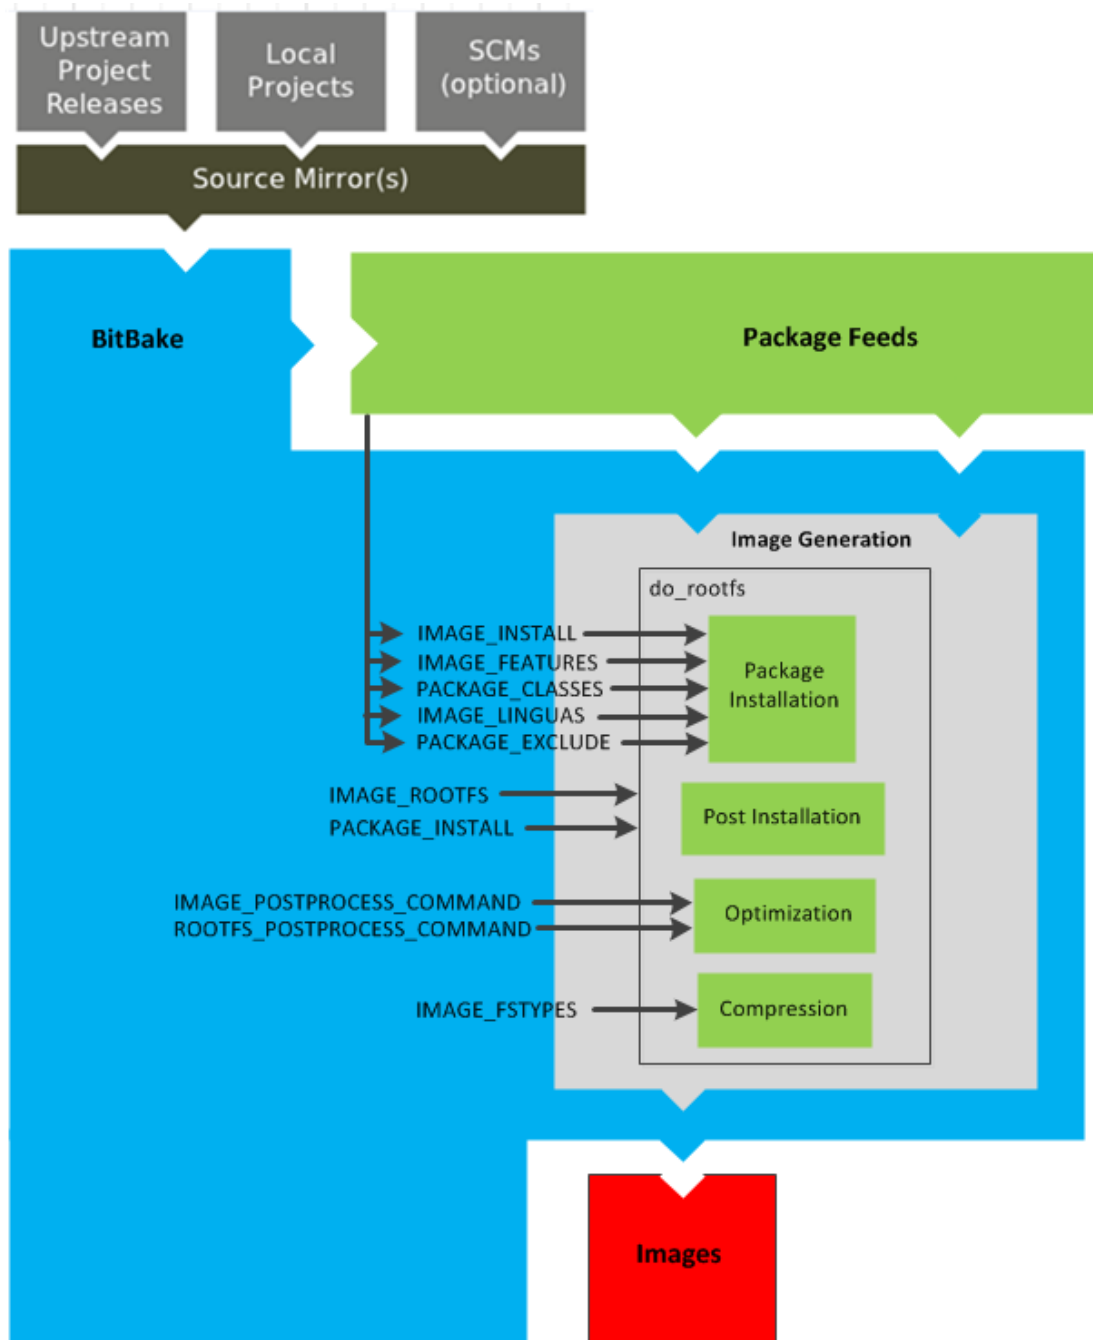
Upstream Project Releases

Local Projects

SCMs (optional)

Source Mirror(s)

BitBake

Package Feeds

Image Generation

do_rootfs

IMAGE_INSTALL
IMAGE_FEATURES
PACKAGE_CLASSES
IMAGE_LINGUAS
PACKAGE_EXCLUDE

Package Installation

IMAGE_ROOTFS
PACKAGE_INSTALL

Post Installation

IMAGE_POSTPROCESS_COMMAND
ROOTFS_POSTPROCESS_COMMAND

Optimization

IMAGE_FSTYPES

Compression

Images